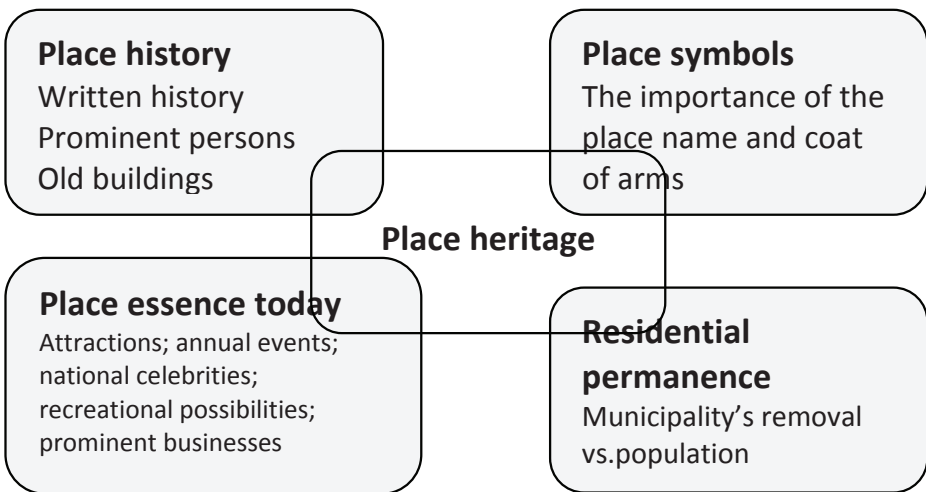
**Place history**
Written history
Prominent persons
Old buildings

**Place symbols**
The importance of the place name and coat of arms

**Place heritage**

**Place essence today**
Attractions; annual events; national celebrities; recreational possibilities; prominent businesses

**Residential permanence**
Municipality's removal vs.population